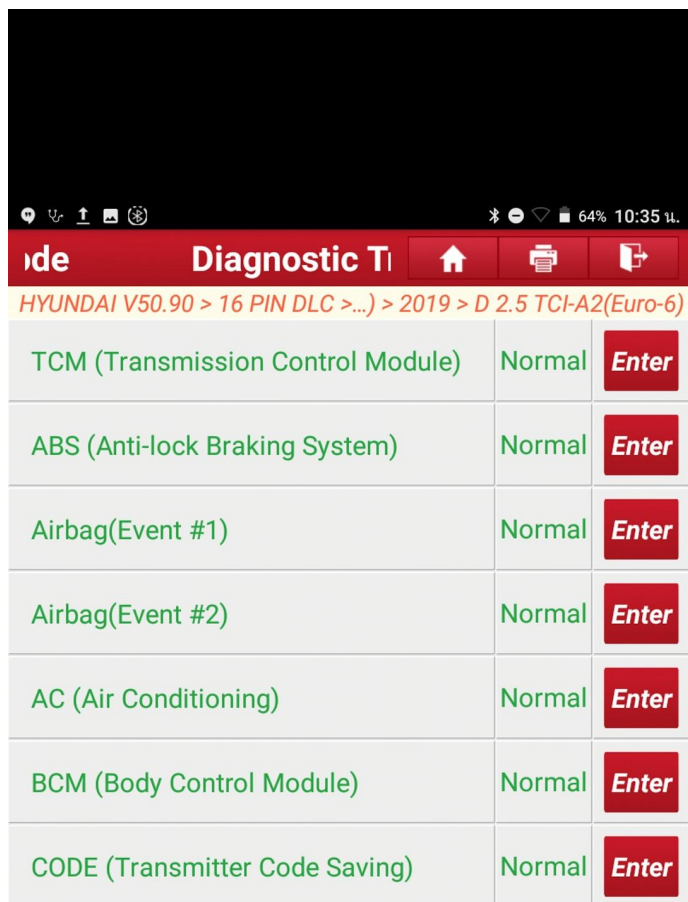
64% 10:35 น.

ode Diagnostic Ti

HYUNDAI V50.90 > 16 PIN DLC >...) > 2019 > D 2.5 TCI-A2(Euro-6)

| | | |
|---|---|---|
| TCM (Transmission Control Module) | Normal | Enter |
| ABS (Anti-lock Braking System) | Normal | Enter |
| Airbag(Event #1) | Normal | Enter |
| Airbag(Event #2) | Normal | Enter |
| AC (Air Conditioning) | Normal | Enter |
| BCM (Body Control Module) | Normal | Enter |
| CODE (Transmitter Code Saving) | Normal | Enter |